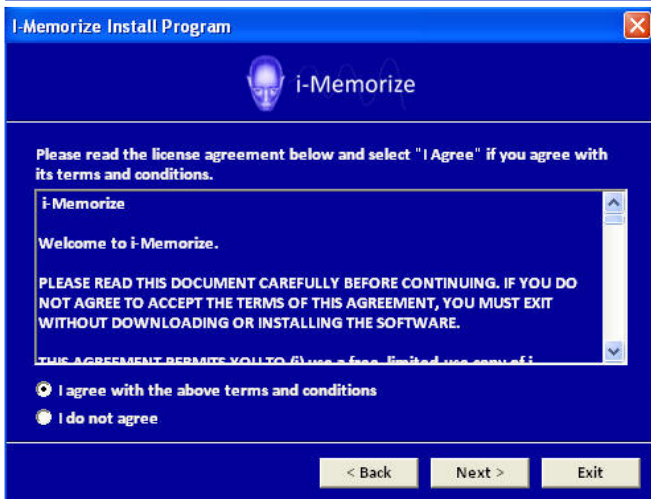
I-Memorize Install Program

i-Memorize

Please read the license agreement below and select "I Agree" if you agree with its terms and conditions.

i-Memorize

Welcome to i-Memorize.

PLEASE READ THIS DOCUMENT CAREFULLY BEFORE CONTINUING. IF YOU DO NOT AGREE TO ACCEPT THE TERMS OF THIS AGREEMENT, YOU MUST EXIT WITHOUT DOWNLOADING OR INSTALLING THE SOFTWARE.

THIS AGREEMENT PERMITS YOU TO (i) use a free, limited use copy of i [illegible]

I agree with the above terms and conditions

I do not agree

< Back

Next >

Exit